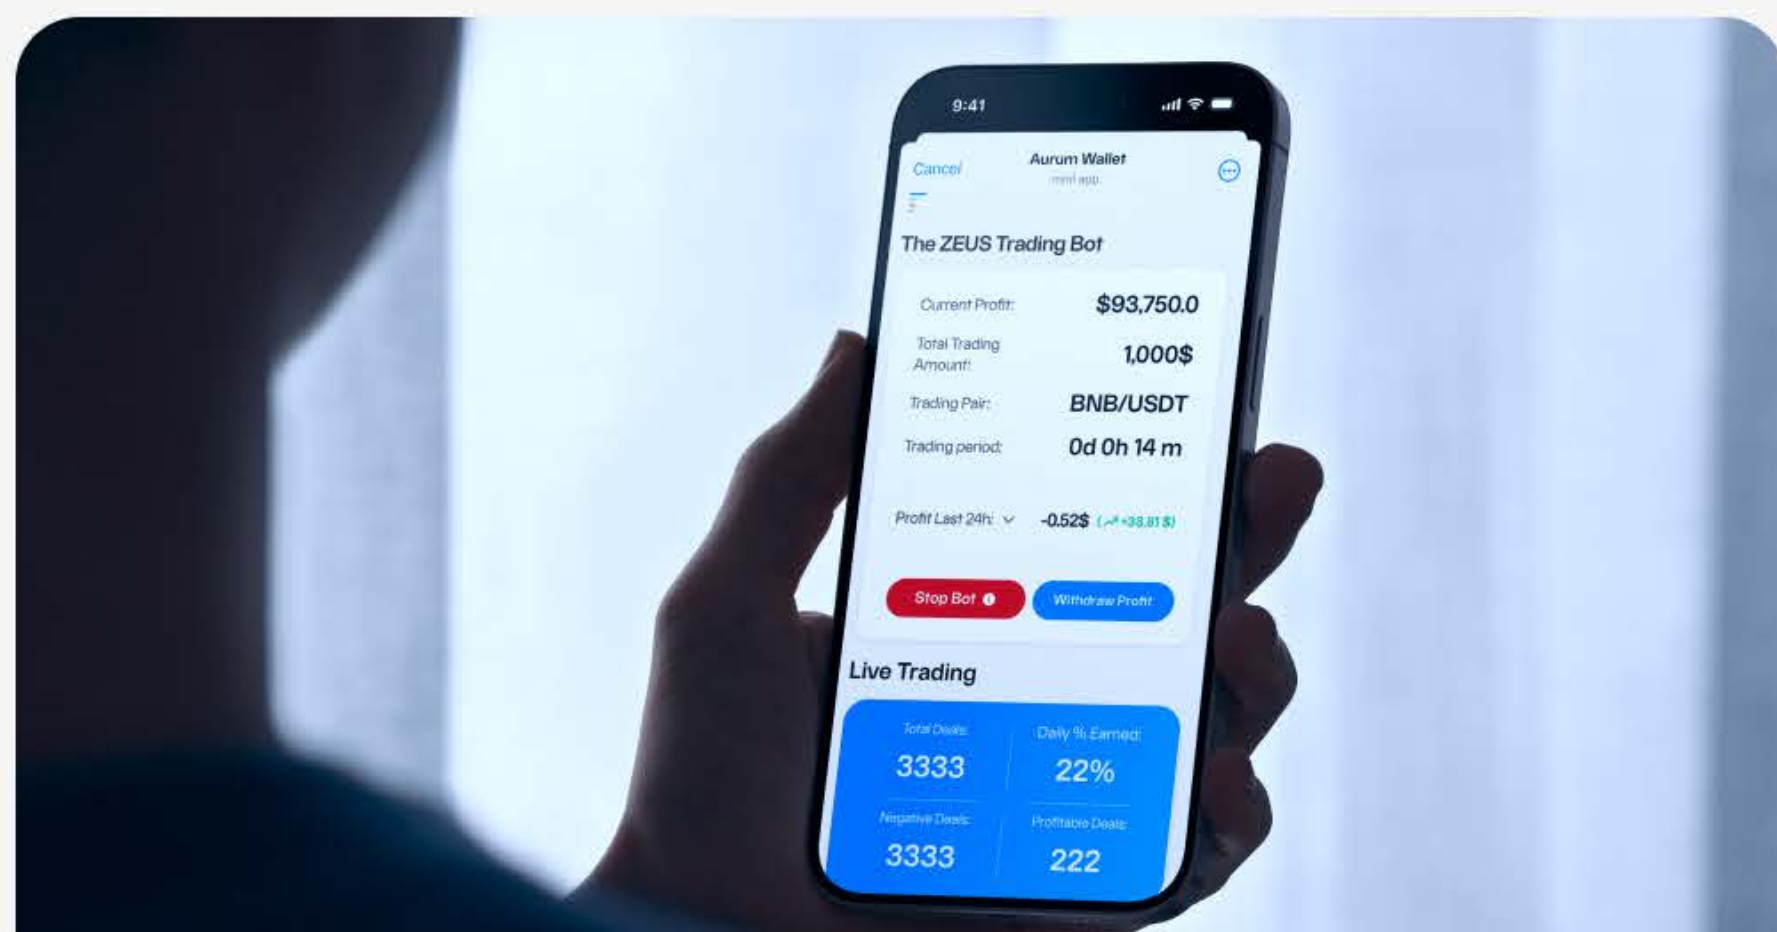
9:41

Cancel

Aurum Wallet
mini app

The ZEUS Trading Bot

Current Profit: $93,750.0

Total Trading Amount: 1,000$

Trading Pair: BNB/USDT

Trading period: 0d 0h 14 m

Profit Last 24h: -0.52$ (+38.81 $)

Stop Bot

Withdraw Profit

Live Trading

Total Deals: 3333

Daily % Earned: 22%

Negative Deals: 3333

Profitable Deals: 222